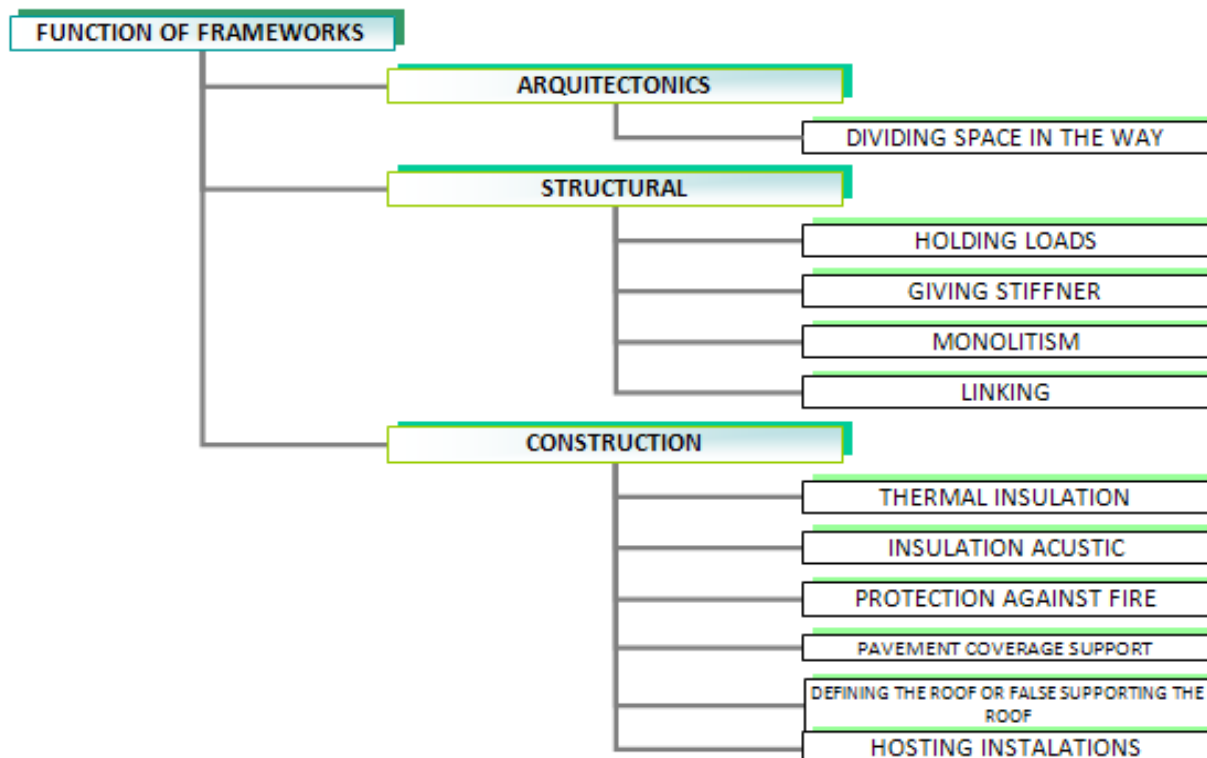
FUNCTION OF FRAMEWORKS

ARQUITECTONICS

DIVIDING SPACE IN THE WAY

STRUCTURAL

HOLDING LOADS

GIVING STIFFNER

MONOLITISM

LINKING

CONSTRUCTION

THERMAL INSULATION

INSULATION ACUSTIC

PROTECTION AGAINST FIRE

PAVEMENT COVERAGE SUPPORT

DEFINING THE ROOF OR FALSE SUPPORTING THE ROOF

HOSTING INSTALATIONS